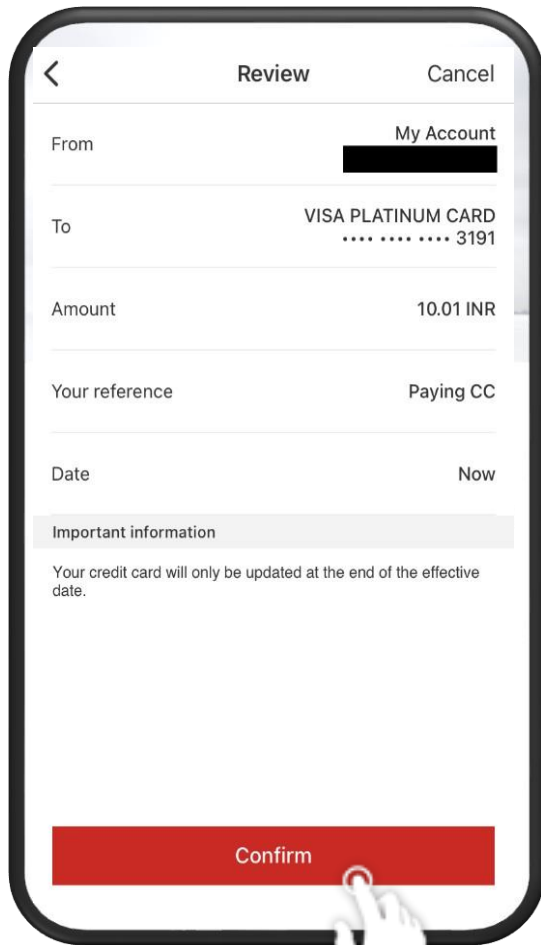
<

Review

Cancel

From

My Account

To

VISA PLATINUM CARD
•••• •••• •••• 3191

Amount

10.01 INR

Your reference

Paying CC

Date

Now

Important information

Your credit card will only be updated at the end of the effective date.

Confirm